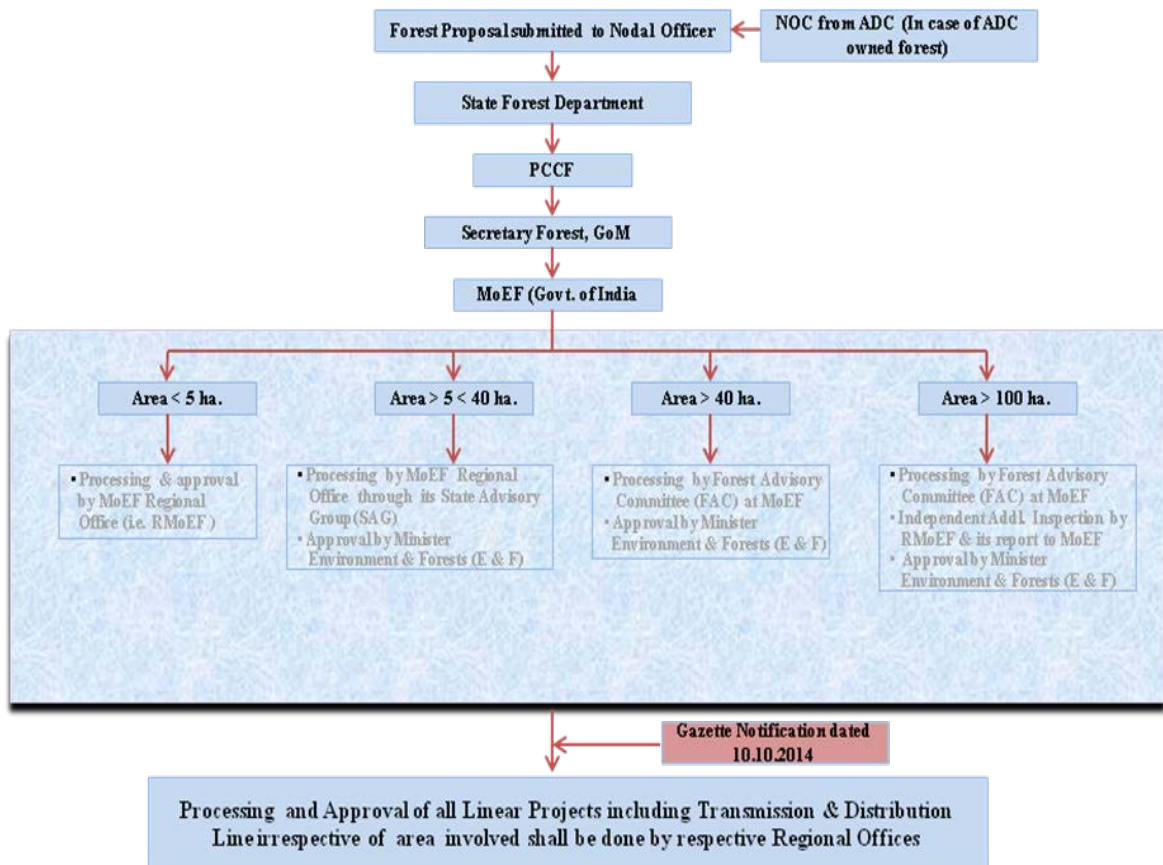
Forest Proposal submitted to Nodal Officer

NOC from ADC (In case of ADC owned forest)

State Forest Department

PCCF

Secretary Forest, GoM

MoEF (Govt. of India

Area < 5 ha.

Area > 5 < 40 ha.

Area > 40 ha.

Area > 100 ha.

▪ Processing & approval by MoEF Regional Office (i.e. RMoEF)

▪ Processing by MoEF Regional Office through its State Advisory Group (SAG)
▪ Approval by Minister Environment & Forests (E & F)

▪ Processing by Forest Advisory Committee (FAC) at MoEF
▪ Approval by Minister Environment & Forests (E & F)

▪ Processing by Forest Advisory Committee (FAC) at MoEF
▪ Independent Addl. Inspection by RMoEF & its report to MoEF
▪ Approval by Minister Environment & Forests (E & F)

Gazette Notification dated 10.10.2014

Processing and Approval of all Linear Projects including Transmission & Distribution Line irrespective of area involved shall be done by respective Regional Offices